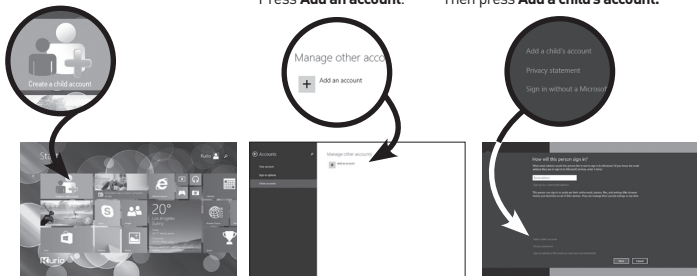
Press **Add an account**.

Then press **Add a child's account.**

Create a child account

Manage other accou

Add an account

Add a child's account

Privacy statement

Sign in without a Microsof

Sta

Kurio

20°

Los Angeles

Sunny

Kurio

Accounts

Manage other accounts

Add an account

How will this person sign in?

Next

Cancel